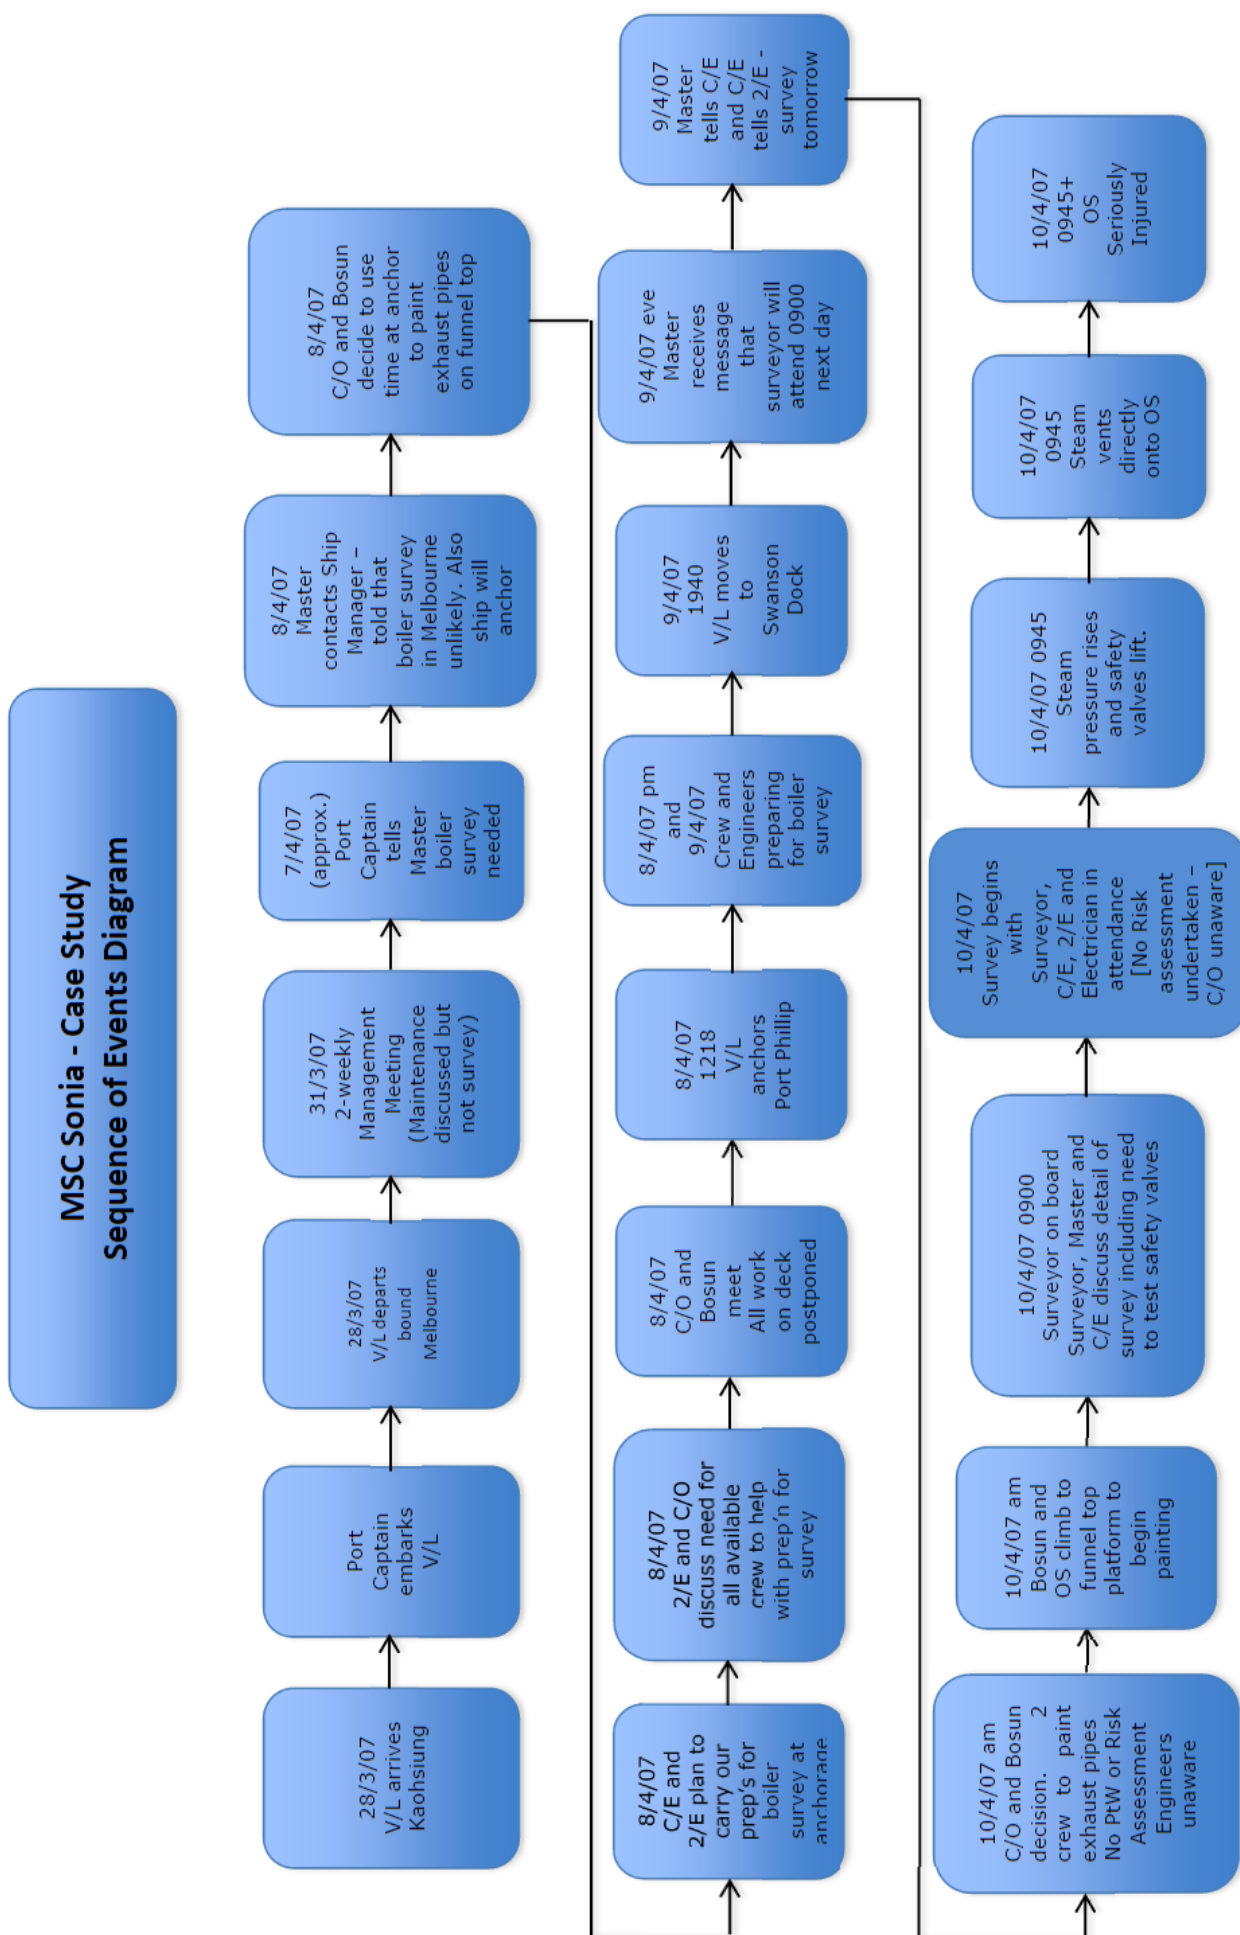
MSC Sonia - Case Study
Sequence of Events Diagram

28/3/07
V/L arrives
Kaohsiung

Port
Captain
embarks
V/L

28/3/07
V/L departs
bound
Melbourne

31/3/07
2-weekly
Management
Meeting
(Maintenance
discussed but
not survey)

7/4/07
(approx.)
Port
Captain
tells
Master
boiler
survey
needed

8/4/07
Master
contacts Ship
Manager –
told that
boiler survey
in Melbourne
unlikely. Also
ship will
anchor

8/4/07
C/O and Bosun
decide to use
time at anchor
to paint
exhaust pipes
on funnel top

8/4/07
C/E and
2/E plan to
carry our
prep's for
boiler
survey at
anchorage

8/4/07
2/E and C/O
discuss need for
all available
crew to help
with prep'n for
survey

8/4/07
C/O and
Bosun
meet
All work
on deck
postponed

8/4/07
1218
V/L
anchors
Port Phillip

8/4/07 pm
and
9/4/07
Crew and
Engineers
preparing
for boiler
survey

9/4/07
1940
V/L moves
to
Swanson
Dock

9/4/07 eve
Master
receives
message
that
surveyor will
attend 0900
next day

9/4/07
Master
tells C/E
and C/E
tells 2/E -
survey
tomorrow

10/4/07 am
C/O and Bosun
decision. 2
crew to paint
exhaust pipes
No PtW or Risk
Assessment
Engineers
unaware

10/4/07 am
Bosun and
OS climb to
funnel top
platform to
begin
painting

10/4/07 0900
Surveyor on board
Surveyor, Master and
C/E discuss detail of
survey including need
to test safety valves

10/4/07
Survey begins
with
Surveyor,
C/E, 2/E and
Electrician in
attendance
[No Risk
assessment
undertaken -
C/O unaware]

10/4/07 0945
Steam
pressure rises
and safety
valves lift.

10/4/07
0945
Steam
vents
directly
onto OS

10/4/07
0945+
OS
Seriously
Injured